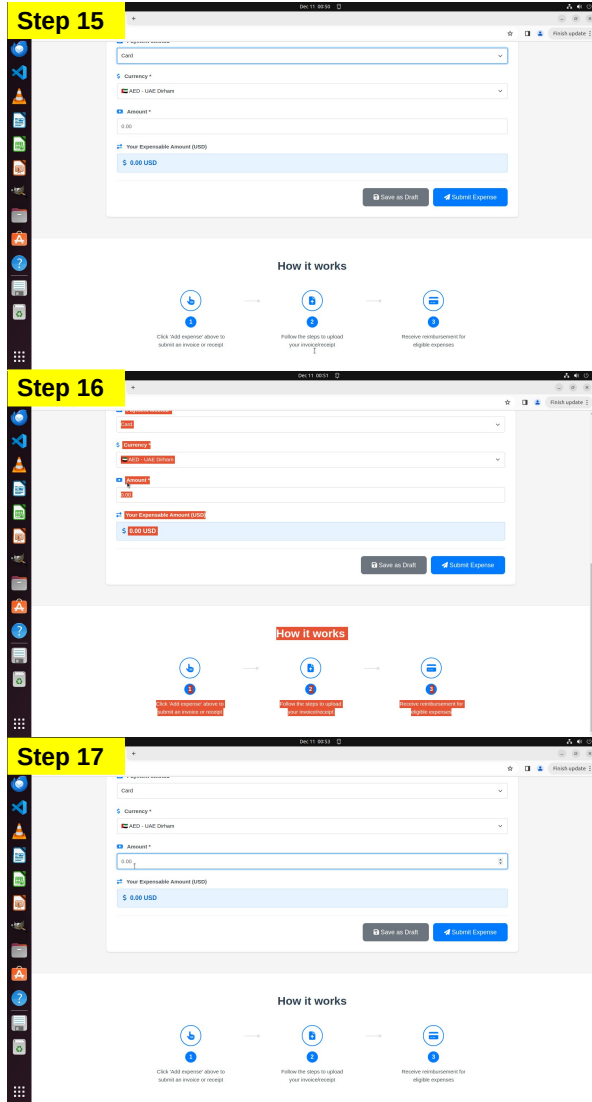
Step 15

Dec 11 00:50

Finish update

Card

$ Currency *

AED - UAE Dirham

Amount *

0.00

Your Expensable Amount (USD)

$ 0.00 USD

Save as Draft

Submit Expense

How it works

1

Click 'Add expense' above to submit an invoice or receipt

2

Follow the steps to upload your invoice/receipt

3

Receive reimbursement for eligible expenses

Step 16

Dec 11 00:51

Finish update

Card

$ Currency *

AED - UAE Dirham

Amount *

0.00

Your Expensable Amount (USD)

$ 0.00 USD

Save as Draft

Submit Expense

How it works

1

Click 'Add expense' above to submit an invoice or receipt

2

Follow the steps to upload your invoice/receipt

3

Receive reimbursement for eligible expenses

Step 17

Dec 11 00:53

Finish update

Card

$ Currency *

AED - UAE Dirham

Amount *

0.00

Your Expensable Amount (USD)

$ 0.00 USD

Save as Draft

Submit Expense

How it works

1

Click 'Add expense' above to submit an invoice or receipt

2

Follow the steps to upload your invoice/receipt

3

Receive reimbursement for eligible expenses